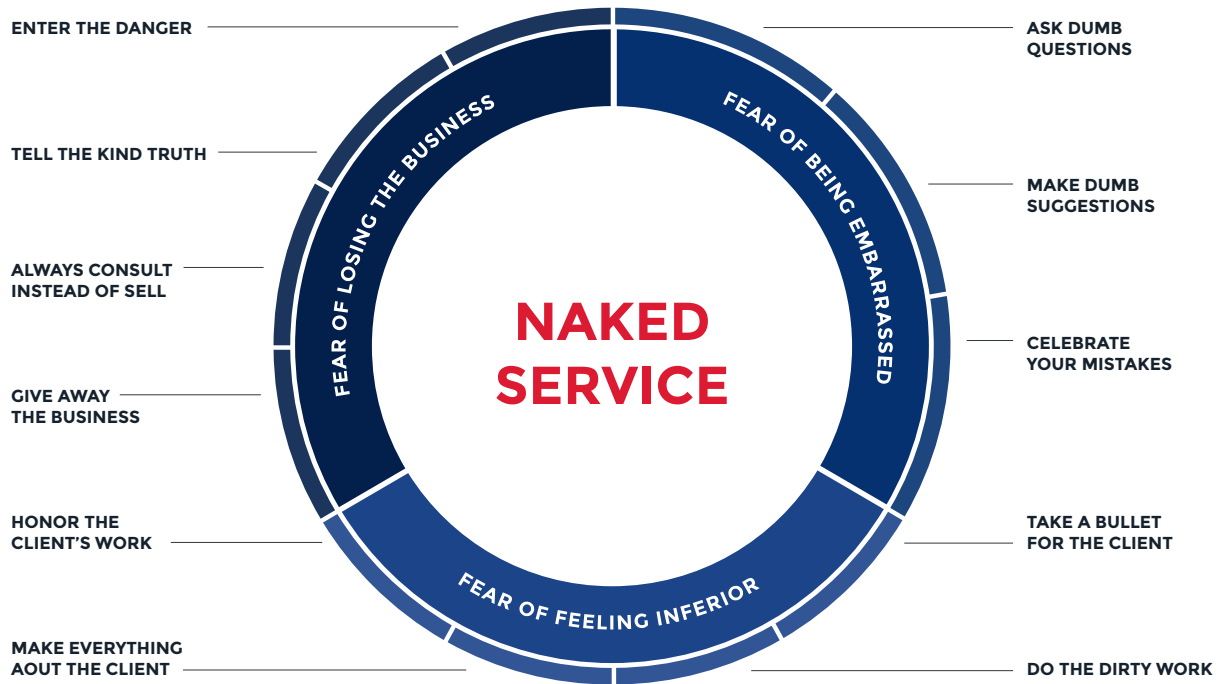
ENTER THE DANGER

TELL THE KIND TRUTH

ALWAYS CONSULT INSTEAD OF SELL

GIVE AWAY THE BUSINESS

HONOR THE CLIENT'S WORK

MAKE EVERYTHING AOUT THE CLIENT

FEAR OF LOSING THE BUSINESS

FEAR OF BEING EMBARRASSED

FEAR OF FEELING INFERIOR

NAKED SERVICE

ASK DUMB QUESTIONS

MAKE DUMB SUGGESTIONS

CELEBRATE YOUR MISTAKES

TAKE A BULLET FOR THE CLIENT

DO THE DIRTY WORK